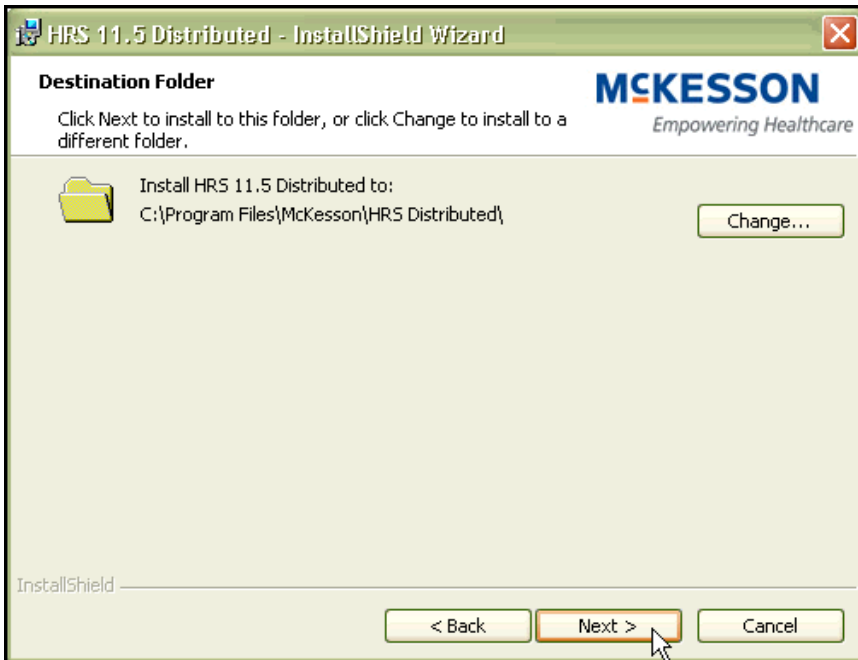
HRS 11.5 Distributed - InstallShield Wizard

Destination Folder

Click Next to install to this folder, or click Change to install to a different folder.

McKESSON
Empowering Healthcare

Install HRS 11.5 Distributed to:
C:\Program Files\McKesson\HRS Distributed\

Change...

InstallShield

< Back

Next >

Cancel